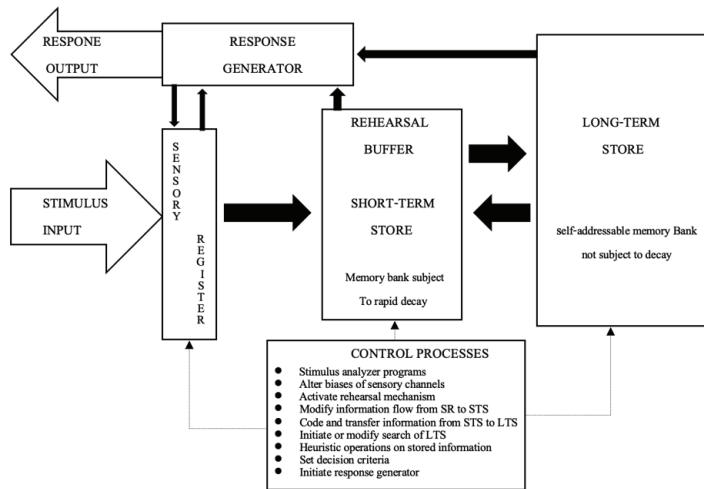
RESPONE OUTPUT

RESPONSE GENERATOR

SENSORY REGISTER

STIMULUS INPUT

REHEARSAL BUFFER

SHORT-TERM STORE

Memory bank subject To rapid decay

LONG-TERM STORE

self-addressable memory Bank not subject to decay

CONTROL PROCESSES

- Stimulus analyzer programs
- Alter biases of sensory channels
- Activate rehearsal mechanism
- Modify information flow from SR to STS
- Code and transfer information from STS to LTS
- Initiate or modify search of LTS
- Heuristic operations on stored information
- Set decision criteria
- Initiate response generator